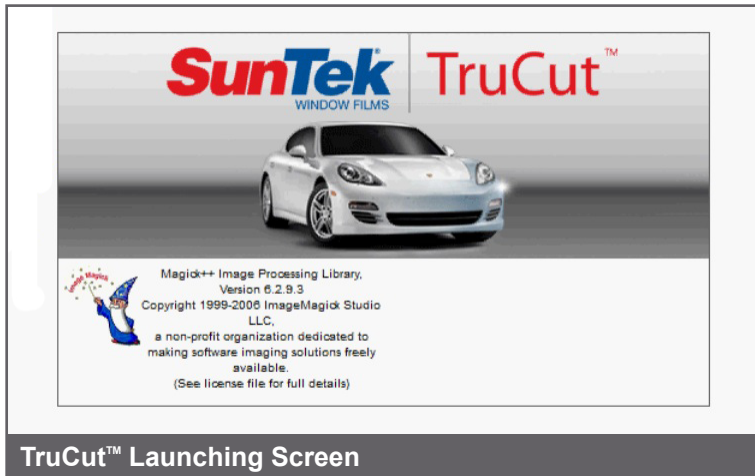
SunTek®
WINDOW FILMS

TruCut™

Image Magick

Magick++ Image Processing Library, Version 6.2.9.3
Copyright 1999-2006 ImageMagick Studio LLC,
a non-profit organization dedicated to making software imaging solutions freely available.
(See license file for full details)

TruCut™ Launching Screen